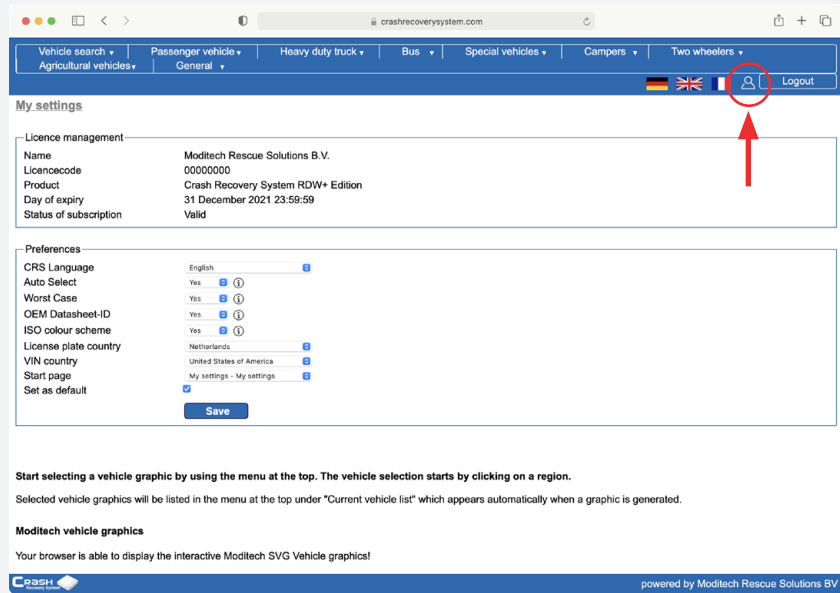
crashrecoverysystem.com

Vehicle search ▾ | Passenger vehicle ▾ | Heavy duty truck ▾ | Bus ▾ | Special vehicles ▾ | Campers ▾ | Two wheelers ▾
Agricultural vehicles ▾ | General ▾

Logout

My settings

Licence management

| | |
|---|---|
| Name | Moditech Rescue Solutions B.V. |
| Licencecode | 00000000 |
| Product | Crash Recovery System RDW+ Edition |
| Day of expiry | 31 December 2021 23:59:59 |
| Status of subscription | Valid |

Preferences

| | |
|---|---|
| CRS Language | English |
| Auto Select | Yes |
| Worst Case | Yes |
| OEM Datasheet-ID | Yes |
| ISO colour scheme | Yes |
| License plate country | Netherlands |
| VIN country | United States of America |
| Start page | My settings - My settings |
| Set as default | |

Save

Start selecting a vehicle graphic by using the menu at the top. The vehicle selection starts by clicking on a region.

Selected vehicle graphics will be listed in the menu at the top under "Current vehicle list" which appears automatically when a graphic is generated.

Moditech vehicle graphics

Your browser is able to display the interactive Moditech SVG Vehicle graphics!

Crash Recovery System

powered by Moditech Rescue Solutions BV